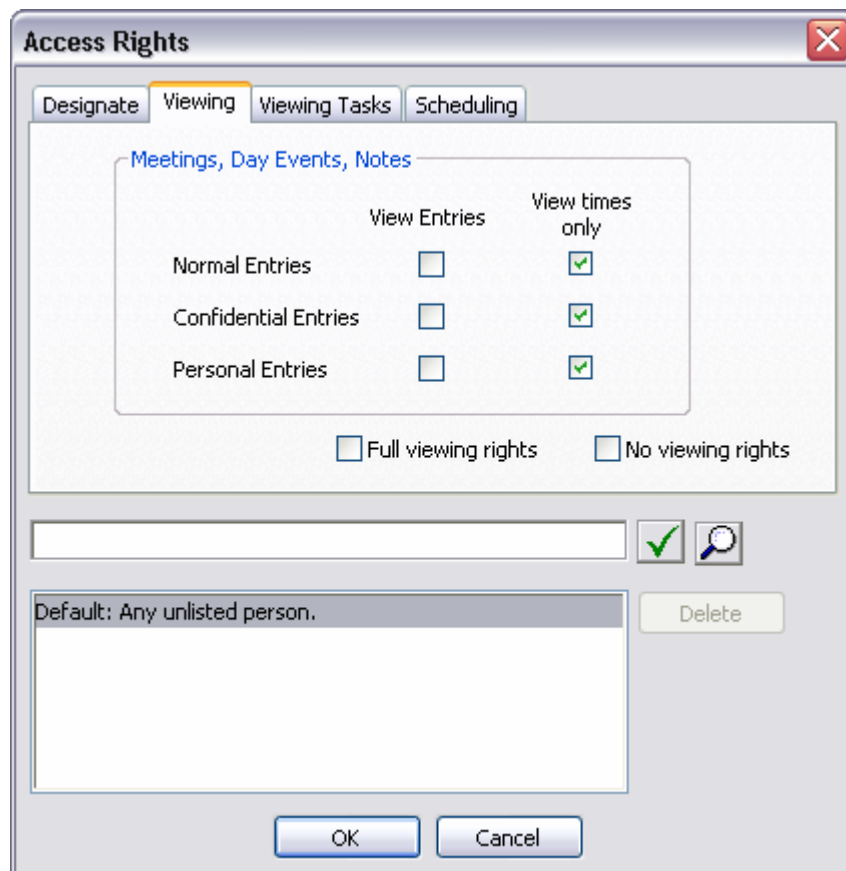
Access Rights

Designate | Viewing | Viewing Tasks | Scheduling

Meetings, Day Events, Notes

| | View Entries | View times only |
|---|---|---|
| Normal Entries | ☐ | ☑ |
| Confidential Entries | ☐ | ☑ |
| Personal Entries | ☐ | ☑ |

☐ Full viewing rights ☐ No viewing rights

Default: Any unlisted person.

Delete

OK Cancel